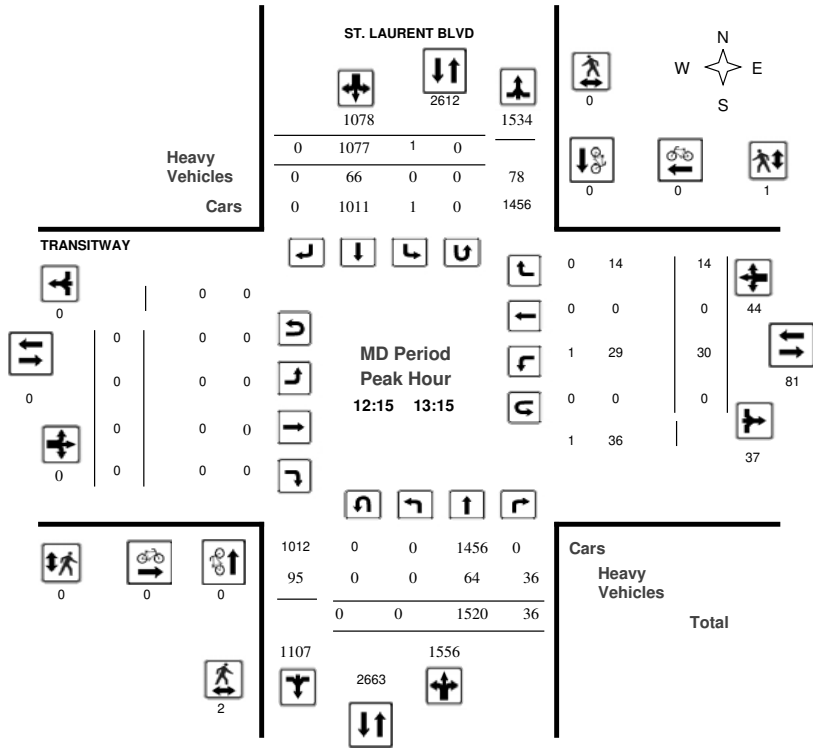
ST. LAURENT BLVD

N
W E
S

2612
1078
1534

0

Heavy Vehicles

Cars

0 1077 1 0
0 66 0 0 78
0 1011 1 0 1456

0 0 1

TRANSITWAY

0
0 0
0 0 0
0
0 0 0
0 0 0
0
0 0 0

MD Period
Peak Hour
12:15 13:15

0 14 14
44
0 0 0
1 29 30
81
0 0 0
1 36
37

1012 0 0 1456 0
95 0 0 64 36
0 0 1520 36

0 0 0

Cars
Heavy Vehicles
Total

1107
1556
2663
2